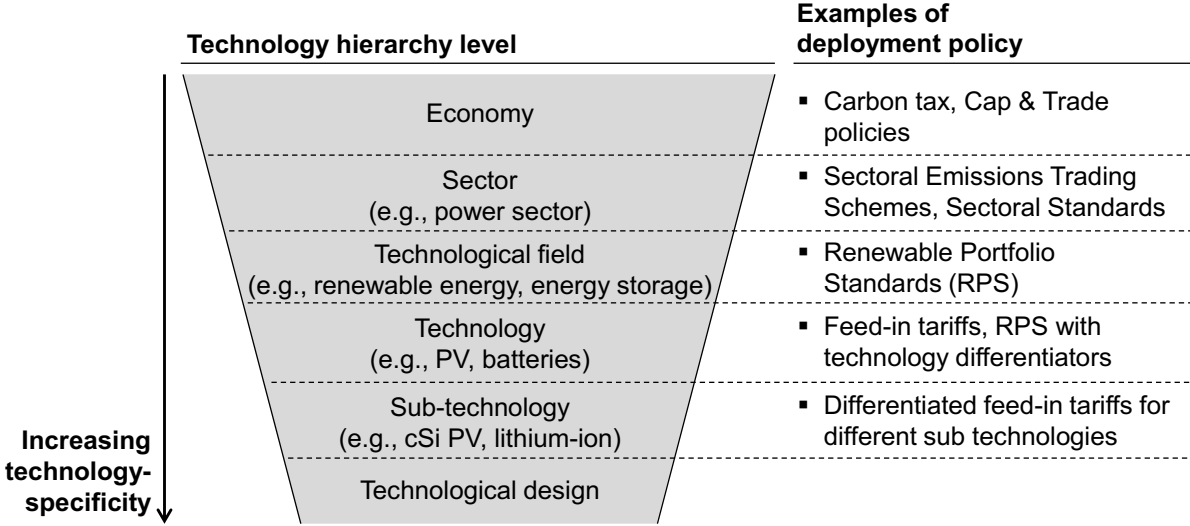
Technology hierarchy level

Examples of deployment policy

Economy

▪ Carbon tax, Cap & Trade policies

Sector (e.g., power sector)

▪ Sectoral Emissions Trading Schemes, Sectoral Standards

Technological field (e.g., renewable energy, energy storage)

▪ Renewable Portfolio Standards (RPS)

Technology (e.g., PV, batteries)

▪ Feed-in tariffs, RPS with technology differentiators

Sub-technology (e.g., cSi PV, lithium-ion)

▪ Differentiated feed-in tariffs for different sub technologies

Technological design

Increasing technology-specificity